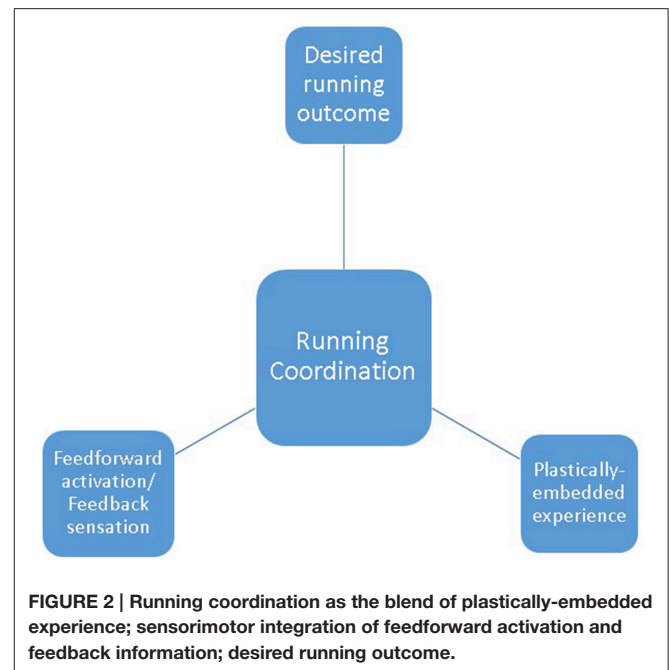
Desired running outcome

Running Coordination

Feedforward activation/ Feedback sensation

Plastically-embedded experience

**FIGURE 2 | Running coordination as the blend of plastically-embedded experience; sensorimotor integration of feedforward activation and feedback information; desired running outcome.**